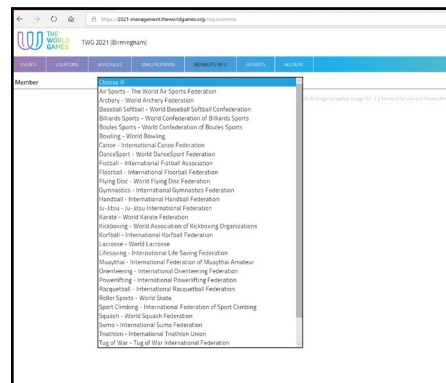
https://2021-management.theworldgames.org/requirements

THE WORLD GAMES

TWG 2021 (Birmingham)

EVENTS LOCATIONS SCHEDULES QUALIFICATIONS MEMBERS INFO REPORTS ACCOUNT

Member

Choose IF
Air Sports - The World Air Sports Federation
Archery - World Archery Federation
Baseball Softball - World Baseball Softball Confederation
Billiards Sports - World Confederation of Billiards Sports
Boules Sports - World Confederation of Boules Sports
Bowling - World Bowling
Canoe - International Canoe Federation
DanceSport - World DanceSport Federation
Fistball - International Fistball Association
Floorball - International Floorball Federation
Flying Disc - World Flying Disc Federation
Gymnastics - International Gymnastics Federation
Handball - International Handball Federation
Ju-Jitsu - Ju-Jitsu International Federation
Karate - World Karate Federation
Kickboxing - World Association of Kickboxing Organizations
Korfball - International Korfball Federation
Lacrosse - World Lacrosse
Lifesaving - International Life Saving Federation
Muaythai - International Federation of Muaythai Amateur
Orienteering - International Orienteering Federation
Powerlifting - International Powerlifting Federation
Racquetball - International Racquetball Federation
Roller Sports - World Skate
Sport Climbing - International Federation of Sport Climbing
Squash - World Squash Federation
Sumo - International Sumo Federation
Triathlon - International Triathlon Union
Tug of War - Tug of War International Federation

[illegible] | Terms of Service and Privacy Po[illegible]